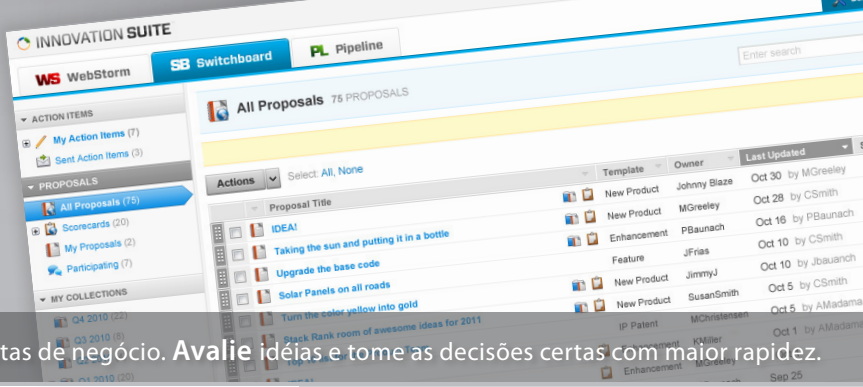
INNOVATION SUITE

WS WebStorm

SB Switchboard

PL Pipeline

Enter search

ACTION ITEMS

My Action Items (7)

Sent Action Items (3)

PROPOSALS

All Proposals (75)

Scorecards (20)

My Proposals (2)

Participating (7)

MY COLLECTIONS

Q4 2010 (22)

Q3 2010 (5)

Q1 2010 (2)

All Proposals 75 PROPOSALS

Actions

Select: All, None

| | Proposal Title | Template | Owner | Last Updated |
|---|---|---|---|---|
| | IDEA! | New Product | Johnny Blaze | Oct 30 by MGreeley |
| | Taking the sun and putting it in a bottle | New Product | MGreeley | Oct 28 by CSmith |
| | Upgrade the base code | Enhancement | PBaunach | Oct 16 by PBaunach |
| | Solar Panels on all roads | Feature | JFrias | Oct 10 by CSmith |
| | Turn the color yellow into gold | New Product | JimmyJ | Oct 10 by Jbaunach |
| | Stack Rank room of awesome ideas for 2011 | New Product | SusanSmith | Oct 5 by CSmith |
| | | IP Patent | MChristensen | Oct 5 by AMadama |
| | | Enhancement | KMiller | Oct 1 by AMadama |
| | IDEA! | | | Sep 25 |

tas de negócio. Avalie idéias e tome as decisões certas com maior rapidez.